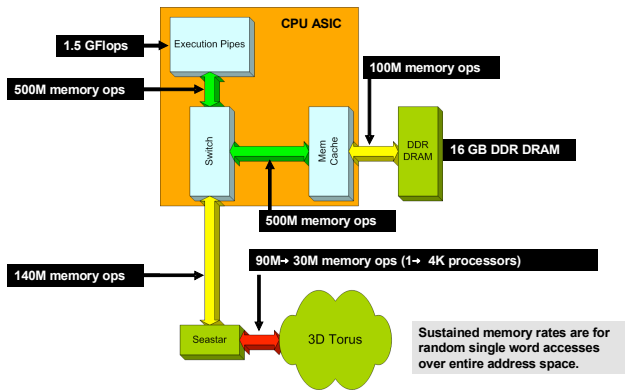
CPU ASIC

1.5 GFlops

Execution Pipes

500M memory ops

100M memory ops

Switch

Mem Cache

DDR DRAM

16 GB DDR DRAM

500M memory ops

140M memory ops

90M→ 30M memory ops (1→ 4K processors)

Seastar

3D Torus

Sustained memory rates are for random single word accesses over entire address space.